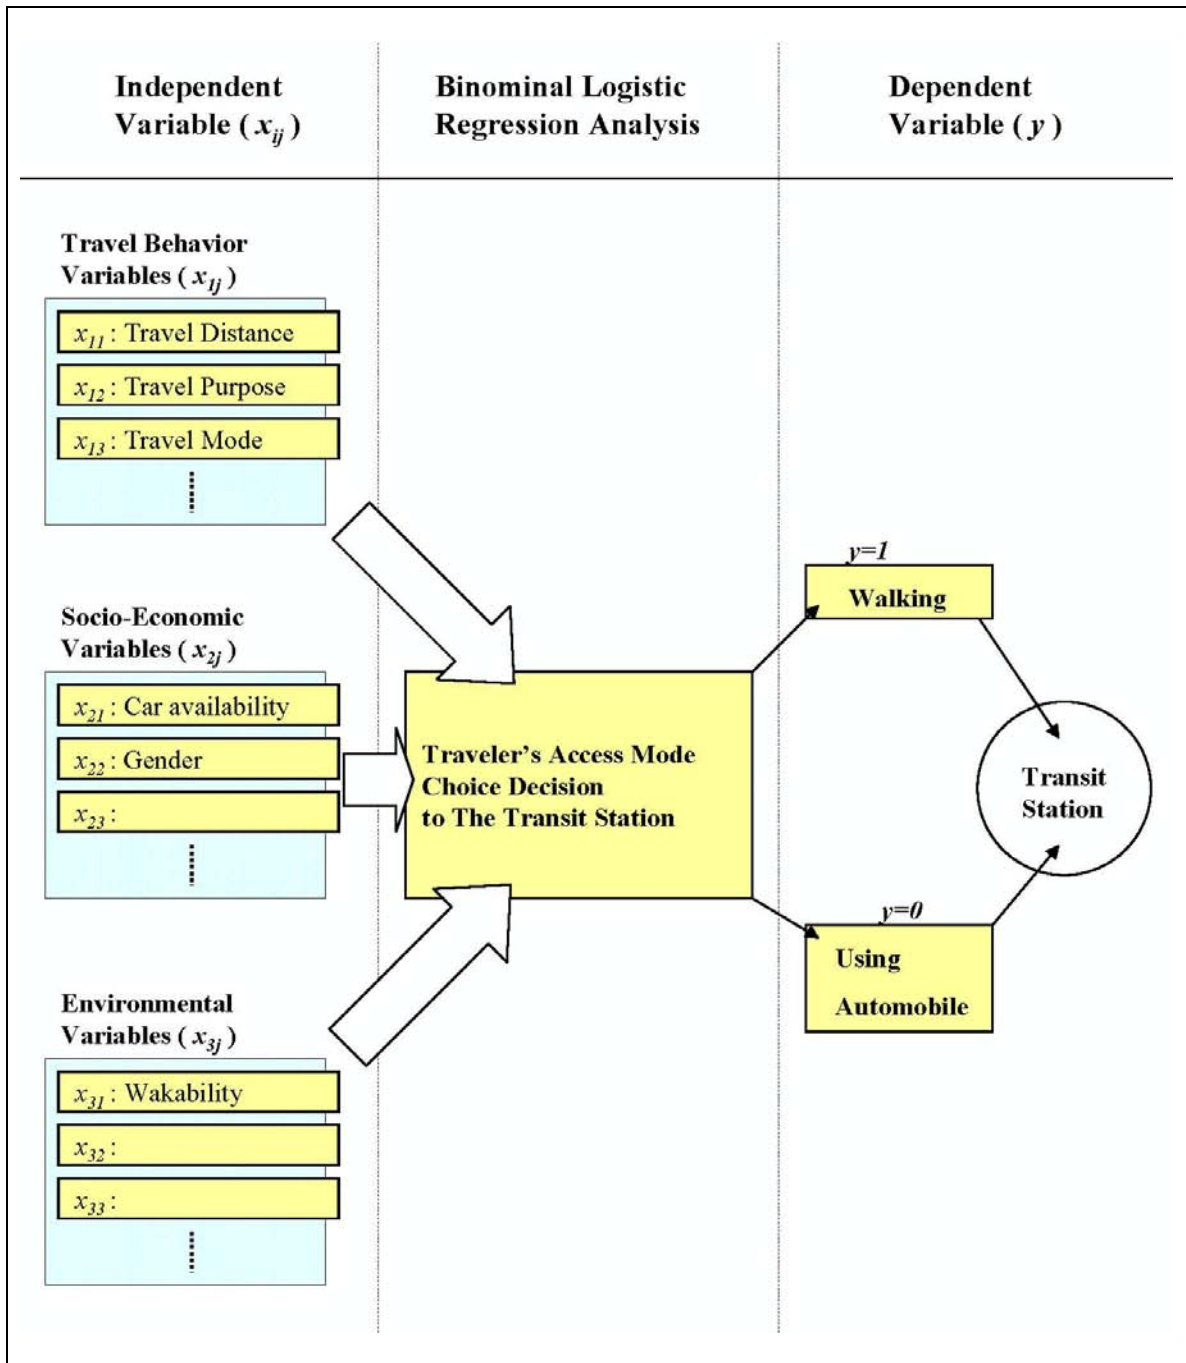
Independent Variable ( $x_{ij}$ )

Binominal Logistic Regression Analysis

Dependent Variable ( $y$ )

Travel Behavior Variables ( $x_{1j}$ )

$x_{11}$ : Travel Distance

$x_{12}$ : Travel Purpose

$x_{13}$ : Travel Mode

Socio-Economic Variables ( $x_{2j}$ )

$x_{21}$ : Car availability

$x_{22}$ : Gender

$x_{23}$ :

Environmental Variables ( $x_{3j}$ )

$x_{31}$ : Wakability

$x_{32}$ :

$x_{33}$ :

Traveler's Access Mode Choice Decision to The Transit Station

$y=1$

Walking

$y=0$

Using Automobile

Transit Station